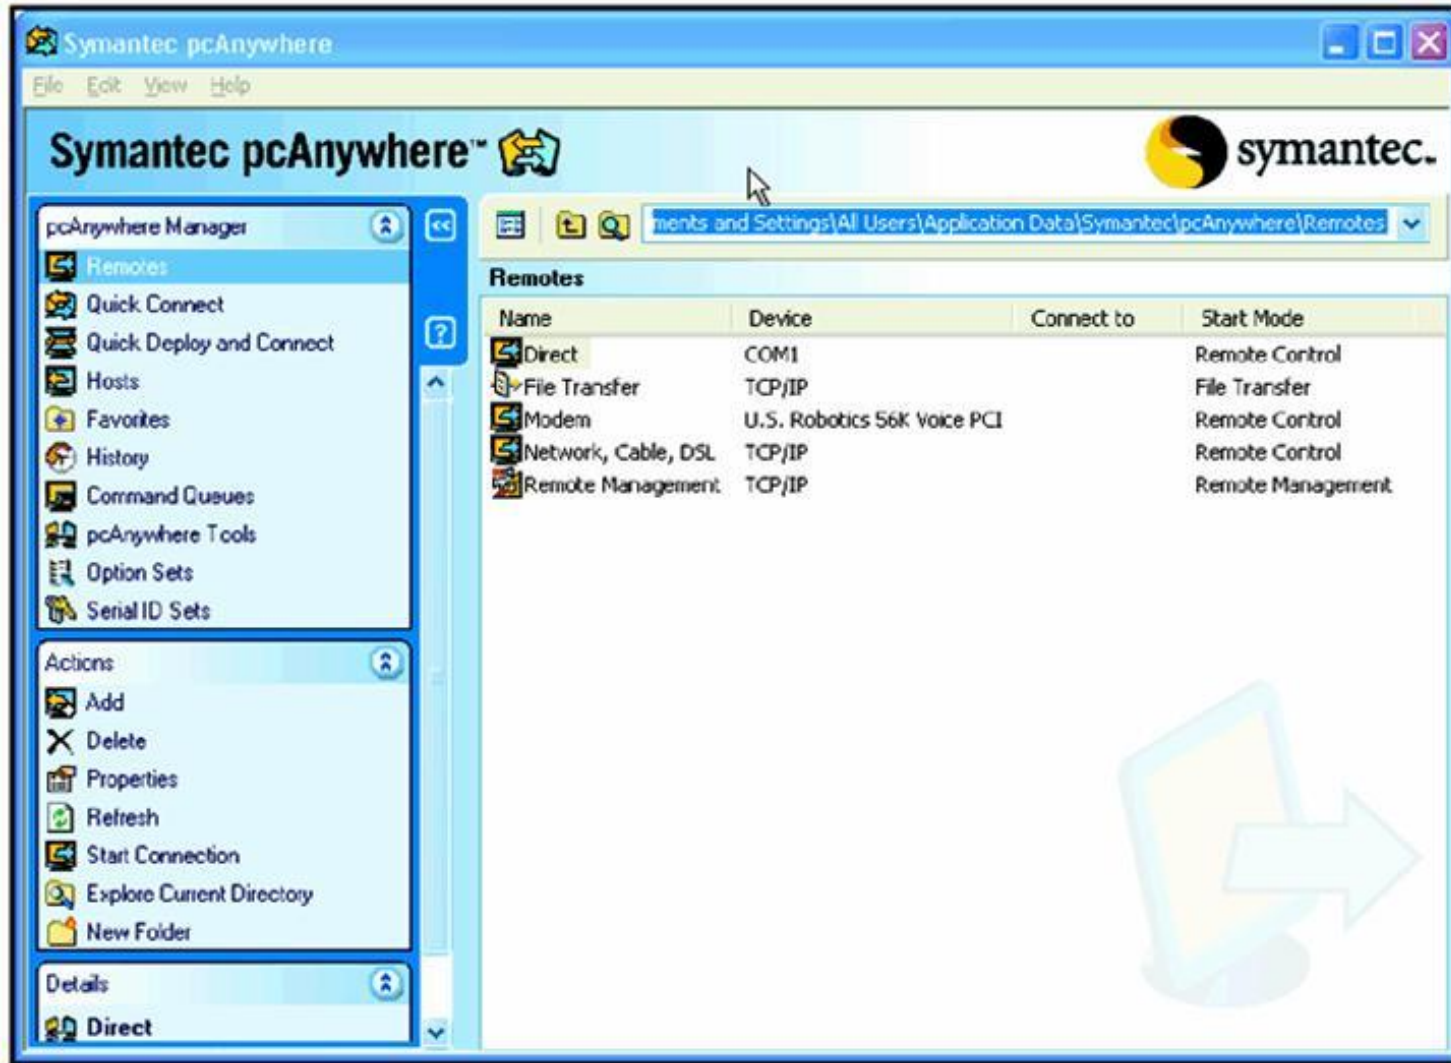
Symantec pcAnywhere

File Edit View Help

Symantec pcAnywhere™

symantec.

pcAnywhere Manager
Remotes
Quick Connect
Quick Deploy and Connect
Hosts
Favorites
History
Command Queues
pcAnywhere Tools
Option Sets
Serial ID Sets

Actions
Add
Delete
Properties
Refresh
Start Connection
Explore Current Directory
New Folder

Details
Direct

ments and Settings\All Users\Application Data\Symantec\pcAnywhere\Remotes

Remotes

| Name | Device | Connect to | Start Mode |
|---|---|---|---|
| Direct | COM1 | | Remote Control |
| File Transfer | TCP/IP | | File Transfer |
| Modem | U.S. Robotics 56K Voice PCI | | Remote Control |
| Network, Cable, DSL | TCP/IP | | Remote Control |
| Remote Management | TCP/IP | | Remote Management |